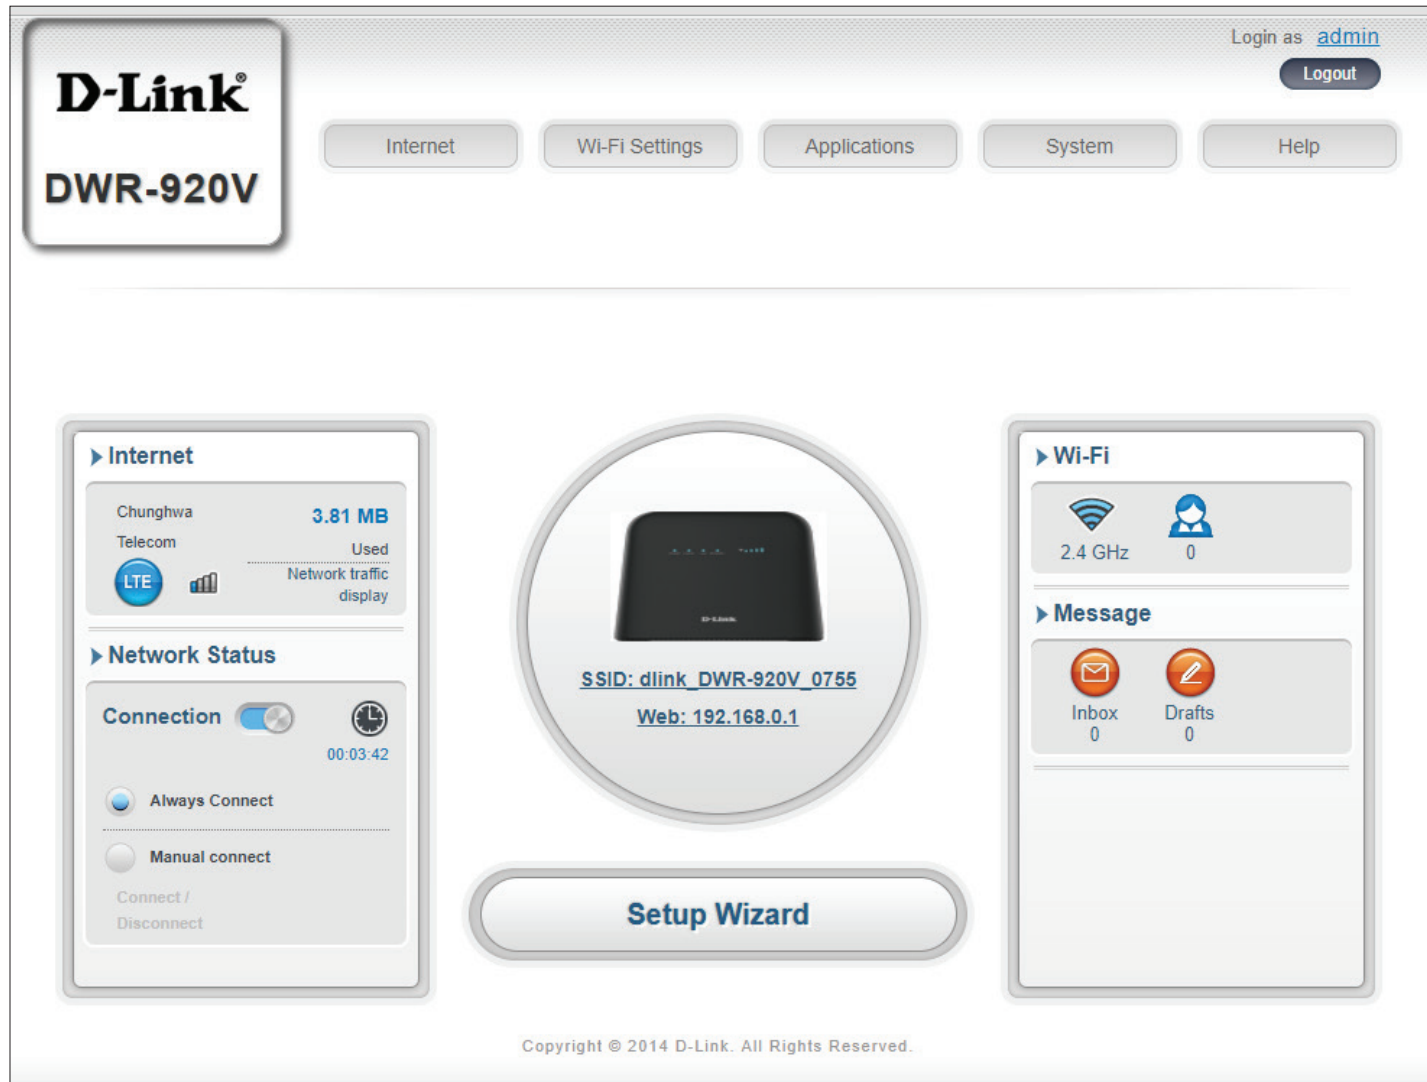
D-Link®

DWR-920V

Login as admin

Logout

Internet

Wi-Fi Settings

Applications

System

Help

Internet

Chunghwa Telecom

3.81 MB

Used

Network traffic display

LTE

Network Status

Connection

00:03:42

Always Connect

Manual connect

Connect / Disconnect

D-Link

SSID: dlink_DWR-920V_0755

Web: 192.168.0.1

Setup Wizard

Wi-Fi

2.4 GHz

0

Message

Inbox
0

Drafts
0

Copyright © 2014 D-Link. All Rights Reserved.